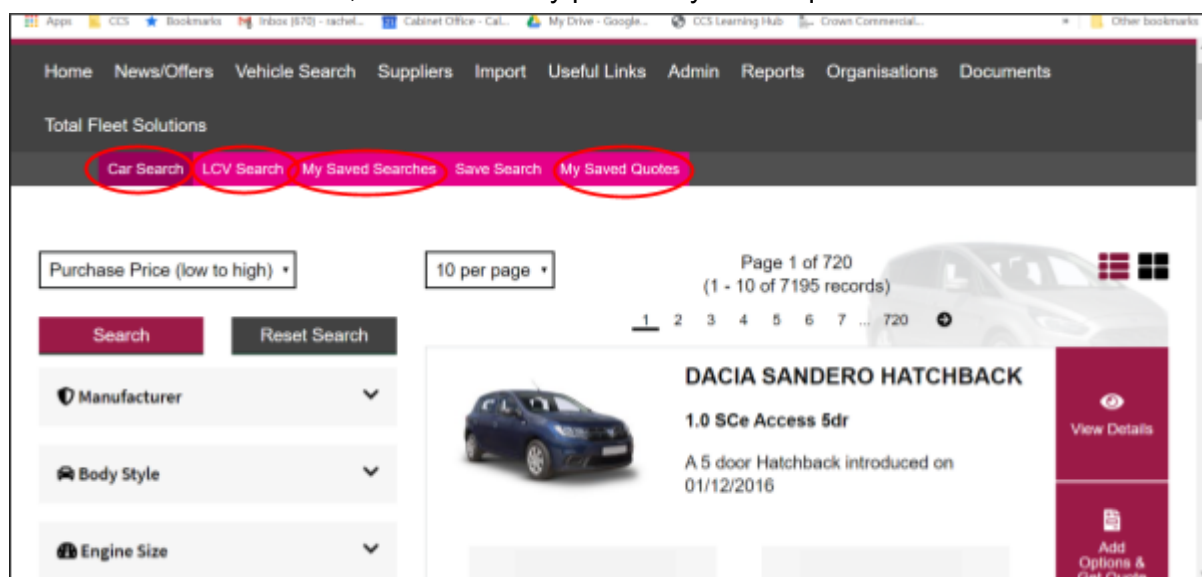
Apps CCS Bookmarks Inbox (670) - rachel... Cabinet Office - Cal... My Drive - Google... CCS Learning Hub Crown Commercial... Other bookmarks

Home News/Offers Vehicle Search Suppliers Import Useful Links Admin Reports Organisations Documents

Total Fleet Solutions

Car Search LCV Search My Saved Searches Save Search My Saved Quotes

Purchase Price (low to high)

10 per page

Page 1 of 720
(1 - 10 of 7195 records)

1 2 3 4 5 6 7 ... 720

Search

Reset Search

Manufacturer

Body Style

Engine Size

DACIA SANDERO HATCHBACK

1.0 SCe Access 5dr

A 5 door Hatchback introduced on 01/12/2016

View Details

Add Options & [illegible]